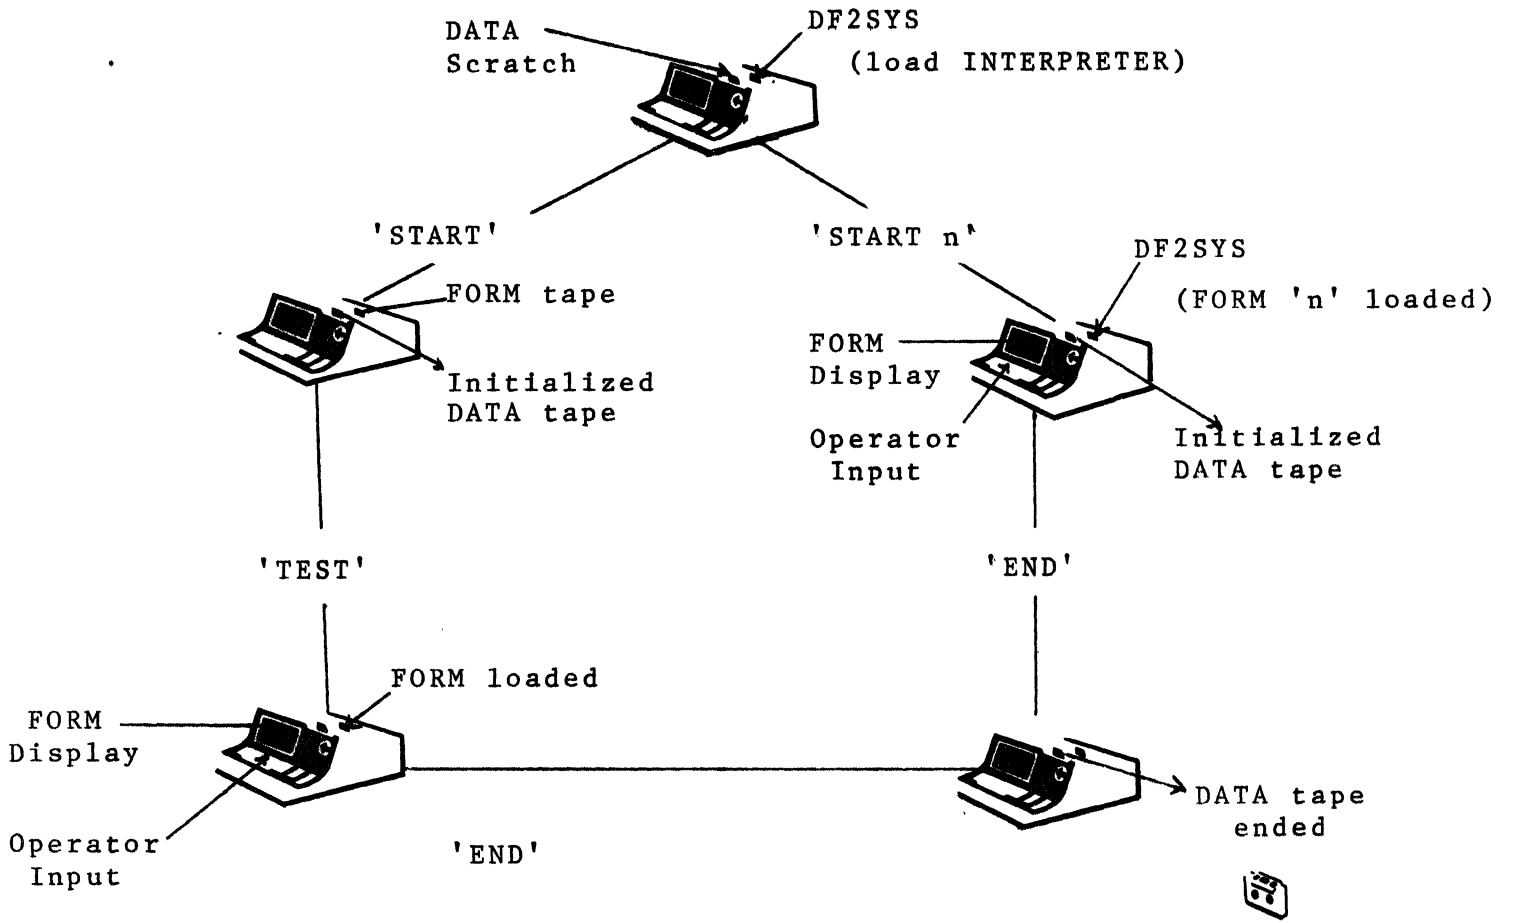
DATA Scratch

DF2SYS (load INTERPRETER)

'START'

'START n'

FORM tape

Initialized DATA tape

DF2SYS

(FORM 'n' loaded)

FORM Display

Operator Input

Initialized DATA tape

'TEST'

'END'

FORM loaded

FORM Display

Operator Input

'END'

DATA tape ended